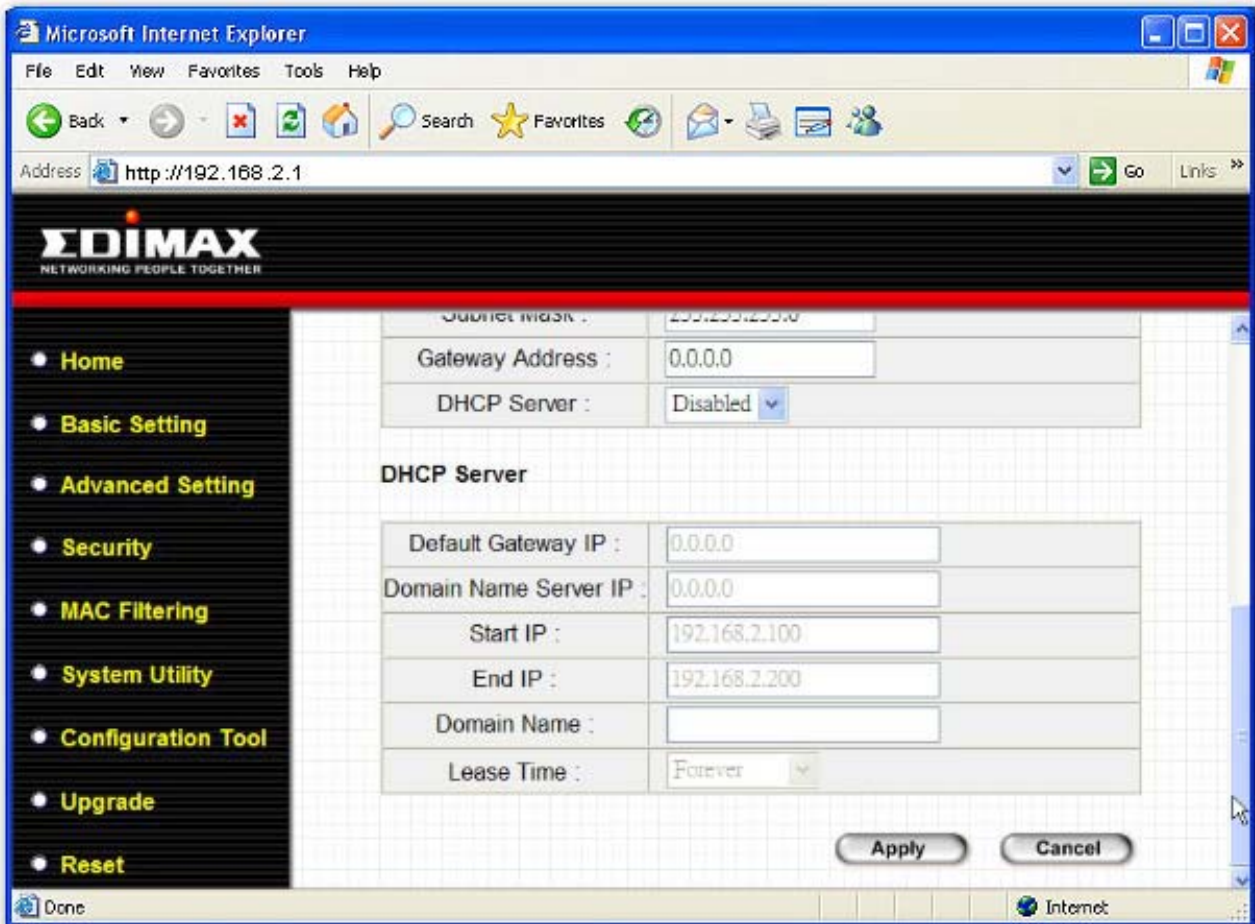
Microsoft Internet Explorer

File Edit View Favorites Tools Help

Back Search Favorites

Address http://192.168.2.1 Go Links »

EDIMAX
NETWORKING PEOPLE TOGETHER

• Home
• Basic Setting
• Advanced Setting
• Security
• MAC Filtering
• System Utility
• Configuration Tool
• Upgrade
• Reset

| Subnet Mask : | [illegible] |
|---|---|
| Gateway Address : | 0.0.0.0 |
| DHCP Server : | Disabled |

DHCP Server

| Default Gateway IP : | 0.0.0.0 |
|---|---|
| Domain Name Server IP : | 0.0.0.0 |
| Start IP : | 192.168.2.100 |
| End IP : | 192.168.2.200 |
| Domain Name : | |
| Lease Time : | Forever |

Apply Cancel

Done Internet